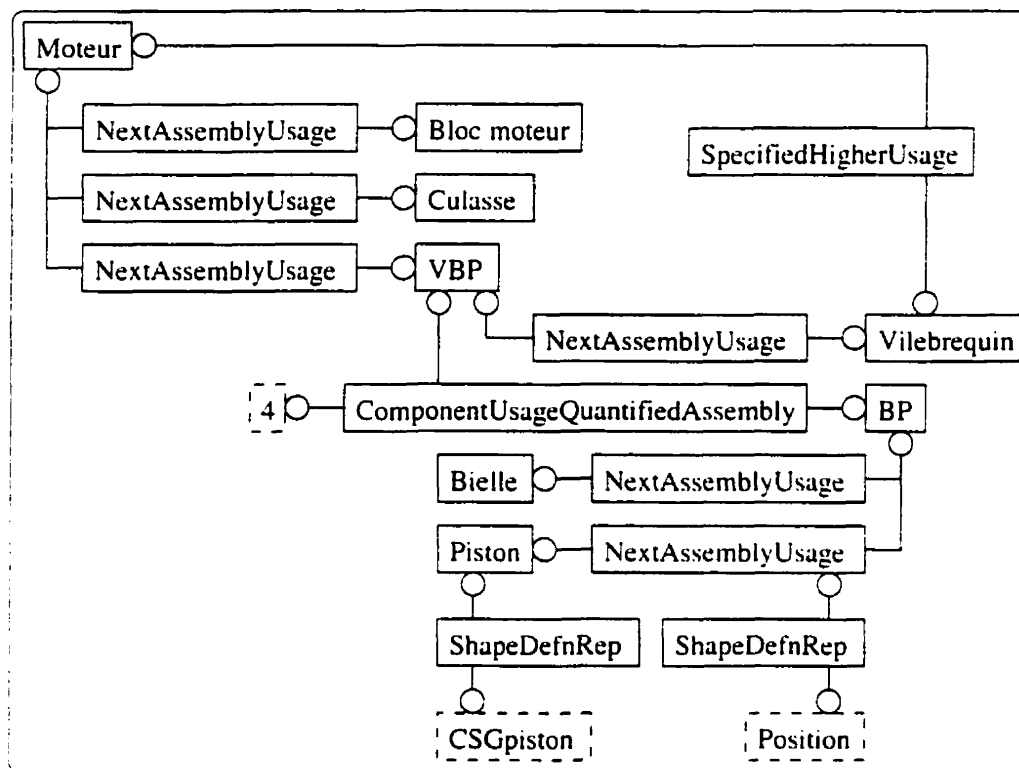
Moteur

NextAssemblyUsage
Bloc moteur

SpecifiedHigherUsage

NextAssemblyUsage
Culasse

NextAssemblyUsage
VBP

NextAssemblyUsage
Vilebrequin

4
ComponentUsageQuantifiedAssembly
BP

Bielle
NextAssemblyUsage

Piston
NextAssemblyUsage

ShapeDefnRep
ShapeDefnRep

CSGpiston
Position